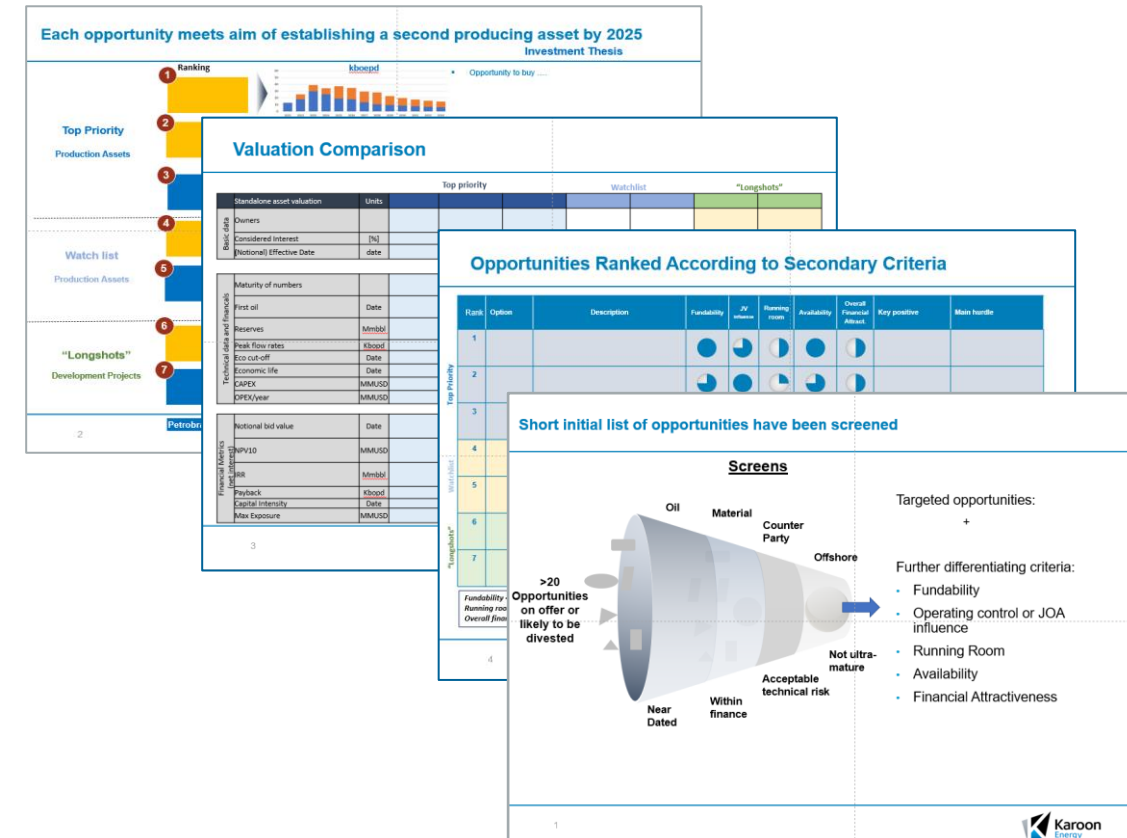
Each opportunity meets aim of establishing a second producing asset by 2025
Investment Thesis

Ranking
kboepd
Opportunity to buy ....

1
2
3
4
5
6
7

Top Priority
Production Assets

Watch list
Production Assets

"Longshots"
Development Projects

2
Petrobra

Valuation Comparison

| | | Top priority | | | Watchlist | | "Longshots" | |
|---|---|---|---|---|---|---|---|---|
| | Standalone asset valuation | Units | | | | | | |
| Basic data | Owners | | | | | | | |
| | Considered Interest | [%] | | | | | | |
| | (Notional) Effective Date | date | | | | | | |
| Technical data and financials | Maturity of numbers | | | | | | | |
| | First oil | Date | | | | | | |
| | Reserves | Mmbbl | | | | | | |
| | Peak flow rates | Kbopd | | | | | | |
| | Eco cut-off | Date | | | | | | |
| | Economic life | Date | | | | | | |
| | CAPEX | MMUSD | | | | | | |
| | OPEX/year | MMUSD | | | | | | |
| Financial Metrics (net interest) | Notional bid value | Date | | | | | | |
| | NPV10 | MMUSD | | | | | | |
| | IRR | Mmbbl | | | | | | |
| | Payback | Kbopd | | | | | | |
| | Capital Intensity | Date | | | | | | |
| | Max Exposure | MMUSD | | | | | | |

3

Opportunities Ranked According to Secondary Criteria

| | Rank | Option | Description | Fundability | JV influence | Running room | Availability | Overall Financial Attract. | Key positive | Main hurdle |
|---|---|---|---|---|---|---|---|---|---|---|
| Top Priority | 1 | | | | | | | | | |
| | 2 | | | | | | | | | |
| | 3 | | | | | | | | | |
| Watchlist | 4 | | | | | | | | | |
| | 5 | | | | | | | | | |
| "Longshots" | 6 | | | | | | | | | |
| | 7 | | | | | | | | | |

Fundability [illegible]
Running roo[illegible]
Overall finan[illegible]

4

Short initial list of opportunities have been screened

Screens

>20 Opportunities on offer or likely to be divested

Oil
Material
Counter Party
Offshore
Not ultra-mature
Acceptable technical risk
Within finance
Near Dated

Targeted opportunities:
+

Further differentiating criteria:
• Fundability
• Operating control or JOA influence
• Running Room
• Availability
• Financial Attractiveness

1

Karoon Energy